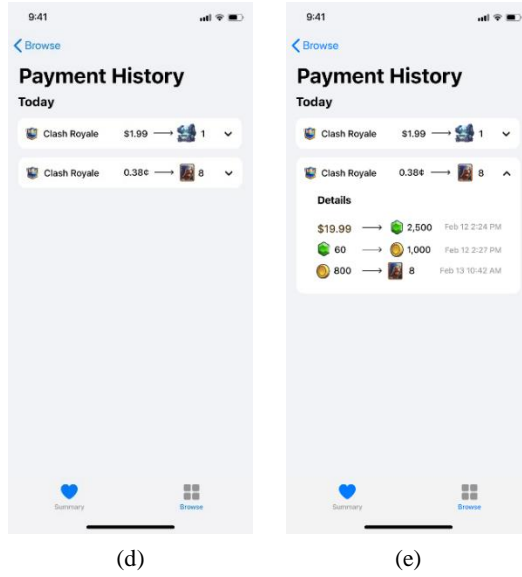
9:41

Browse

Payment History

Today

Clash Royale $1.99 ⟶ 1

Clash Royale 0.38¢ ⟶ 8

Summary Browse

(d)

9:41

Browse

Payment History

Today

Clash Royale $1.99 ⟶ 1

Clash Royale 0.38¢ ⟶ 8

Details

$19.99 ⟶ 2,500 Feb 12 2:24 PM

60 ⟶ 1,000 Feb 12 2:27 PM

800 ⟶ 8 Feb 13 10:42 AM

Summary Browse

(e)